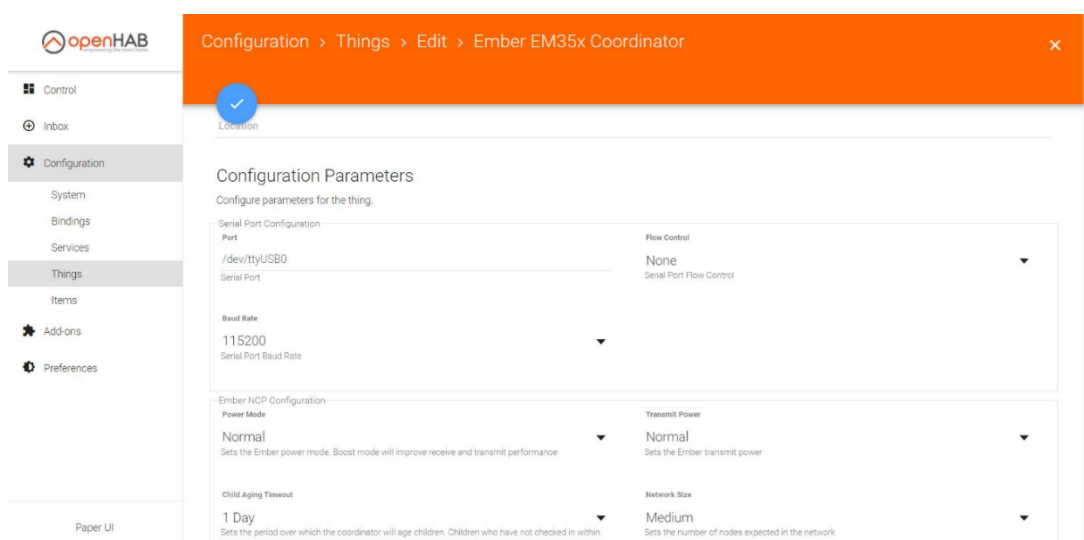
openHAB
empowering the smart home

Control
Inbox
Configuration
System
Bindings
Services
Things
Items
Add-ons
Preferences

Paper UI

Configuration > Things > Edit > Ember EM35x Coordinator

Location

Configuration Parameters
Configure parameters for the thing.

Serial Port Configuration
Port
/dev/ttyUSB0
Serial Port

Flow Control
None
Serial Port Flow Control

Baud Rate
115200
Serial Port Baud Rate

Ember NCP Configuration
Power Mode
Normal
Sets the Ember power mode. Boost mode will improve receive and transmit performance

Transmit Power
Normal
Sets the Ember transmit power

Child Aging Timeout
1 Day
Sets the period over which the coordinator will age children. Children who have not checked in within

Network Size
Medium
Sets the number of nodes expected in the network